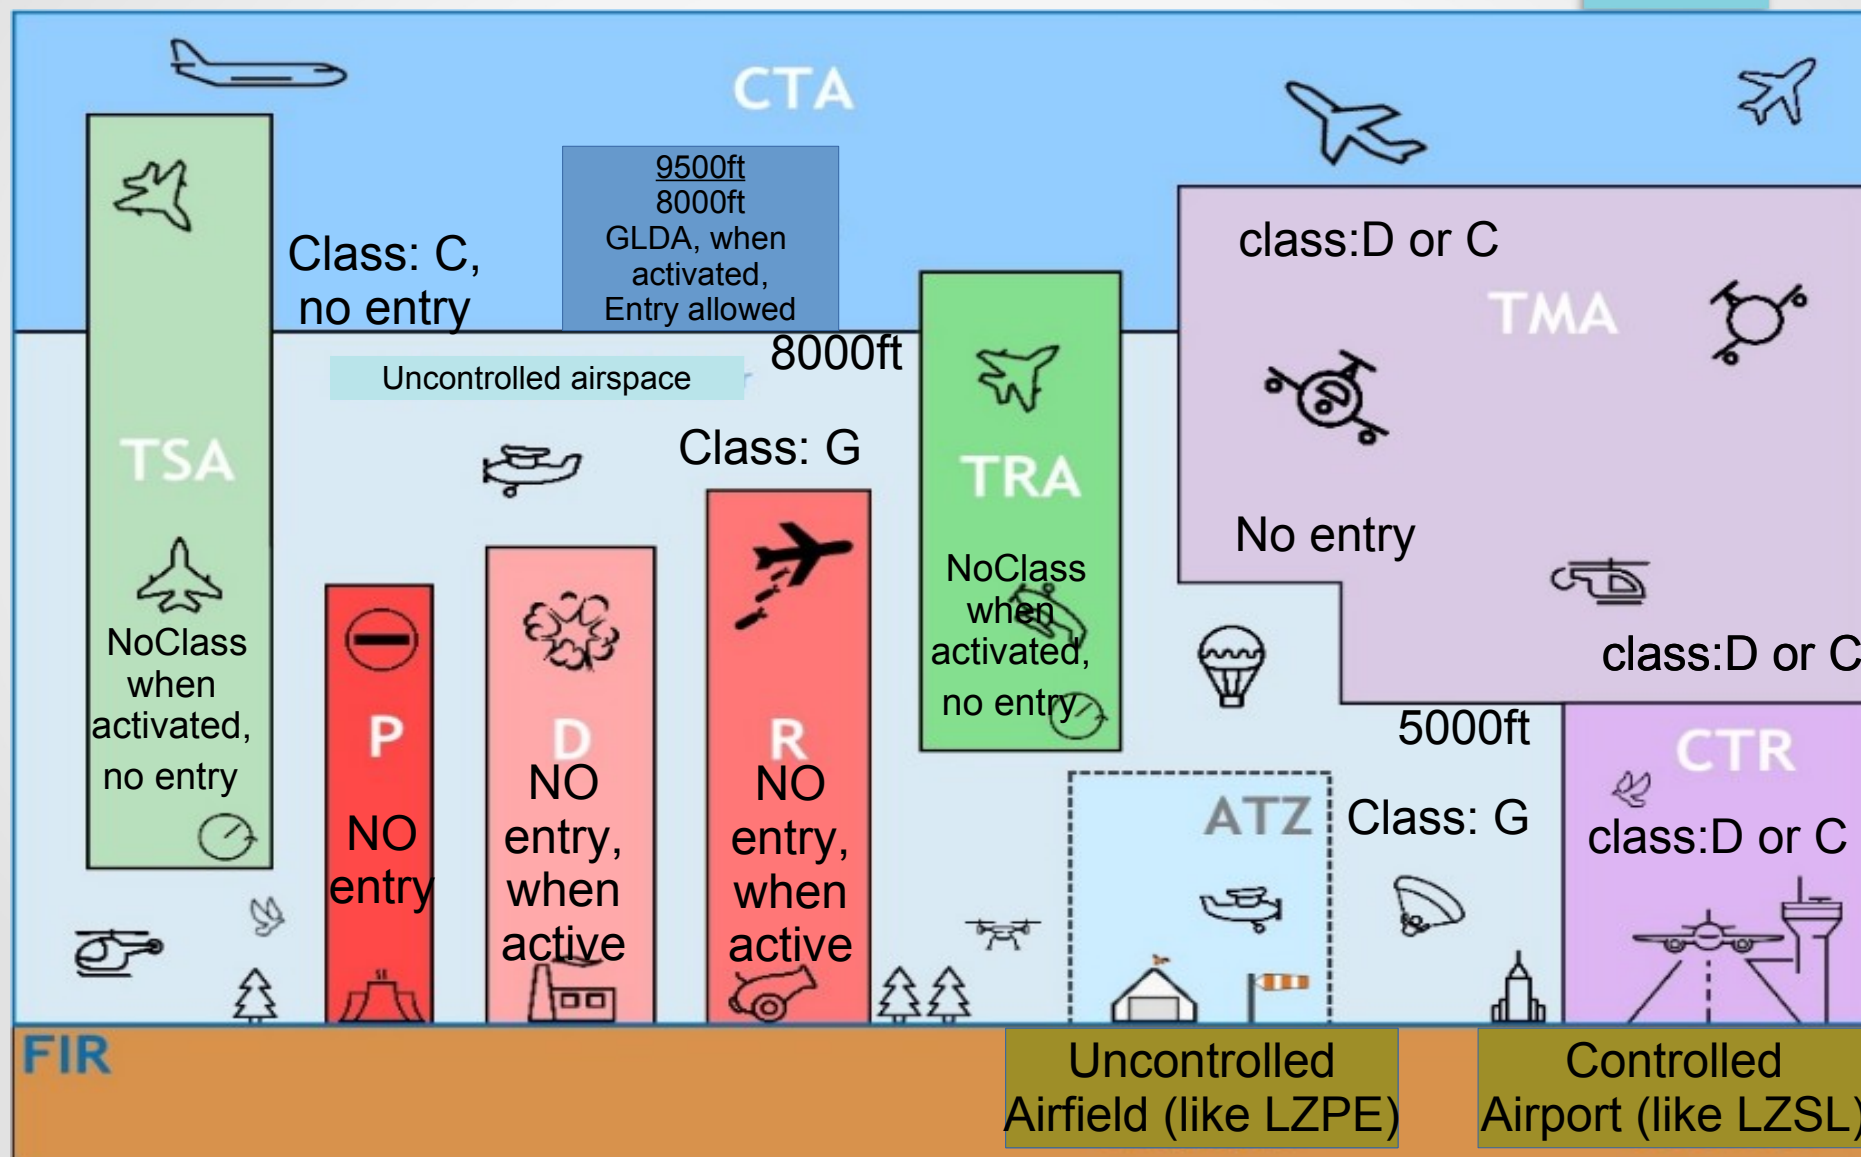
CTA

TSA

NoClass when activated, no entry

Class: C, no entry

9500ft
8000ft
GLDA, when activated, Entry allowed

Uncontrolled airspace

8000ft

Class: G

P

NO entry

D

NO entry, when active

R

NO entry, when active

TRA

NoClass when activated, no entry

class:D or C

TMA

No entry

class:D or C

5000ft

ATZ

Class: G

CTR

class:D or C

FIR

Uncontrolled Airfield (like LZPE)

Controlled Airport (like LZSL)